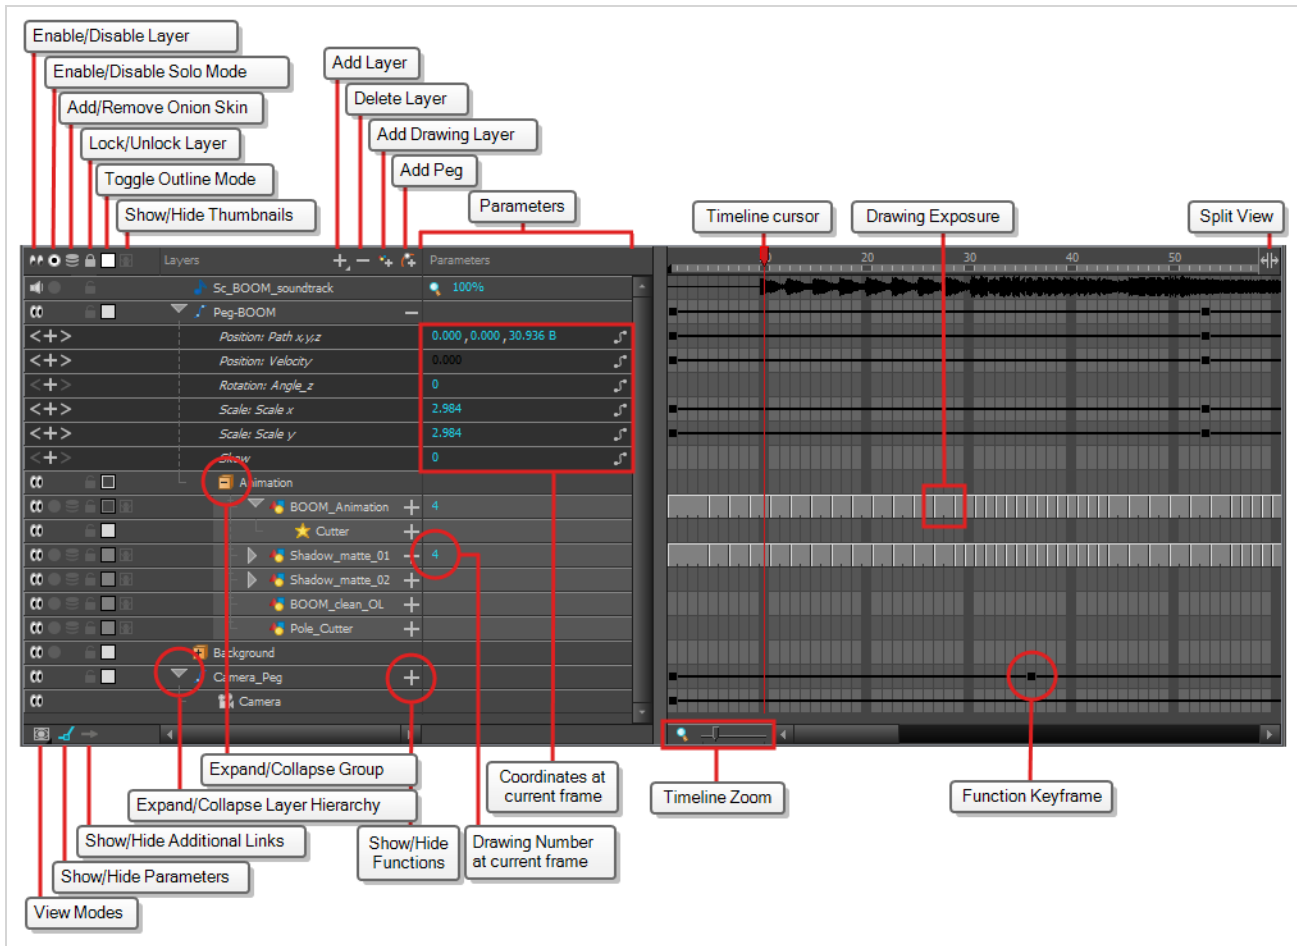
Enable/Disable Layer
Enable/Disable Solo Mode
Add/Remove Onion Skin
Lock/Unlock Layer
Toggle Outline Mode
Show/Hide Thumbnails
Add Layer
Delete Layer
Add Drawing Layer
Add Peg
Parameters
Timeline cursor
Drawing Exposure
Split View

Layers
Parameters
10 20 30 40 50
Sc_BOOM_soundtrack 100%
Peg-BOOM
Position: Path x,y,z 0.000, 0.000, 30.936 B
Position: Velocity 0.000
Rotation: Angle_z 0
Scale: Scale x 2.984
Scale: Scale y 2.984
Skew 0
Animation
BOOM_Animation 4
Cutter
Shadow_matte_01 4
Shadow_matte_02
BOOM_clean_OL
Pole_Cutter
Background
Camera_Peg
Camera

Expand/Collapse Group
Expand/Collapse Layer Hierarchy
Show/Hide Additional Links
Show/Hide Parameters
View Modes
Show/Hide Functions
Drawing Number at current frame
Coordinates at current frame
Timeline Zoom
Function Keyframe